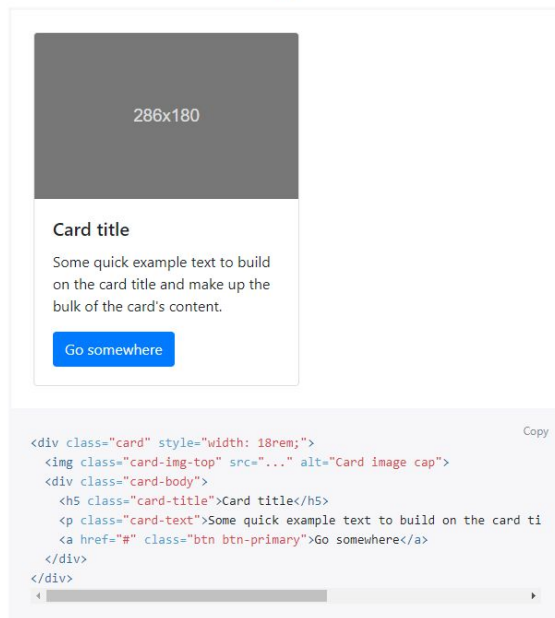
286x180

Card title

Some quick example text to build on the card title and make up the bulk of the card's content.

Go somewhere

Copy

```
<div class="card" style="width: 18rem;">
  <img class="card-img-top" src="..." alt="Card image cap">
  <div class="card-body">
    <h5 class="card-title">Card title</h5>
    <p class="card-text">Some quick example text to build on the card ti
    <a href="#" class="btn btn-primary">Go somewhere</a>
  </div>
</div>
```